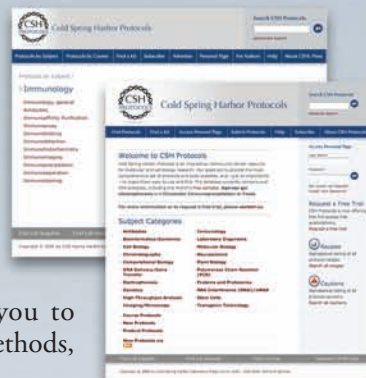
CSH PROTOCOLS Cold Spring Harbor Protocols

Search CSH Protocols

Protocols by Subject

Immunology

CSH PROTOCOLS Cold Spring Harbor Protocols

Search CSH Protocols

Welcome to CSH Protocols

Subject Categories

Request a Free Trial

Reviews

Cautions

you to
ethods,